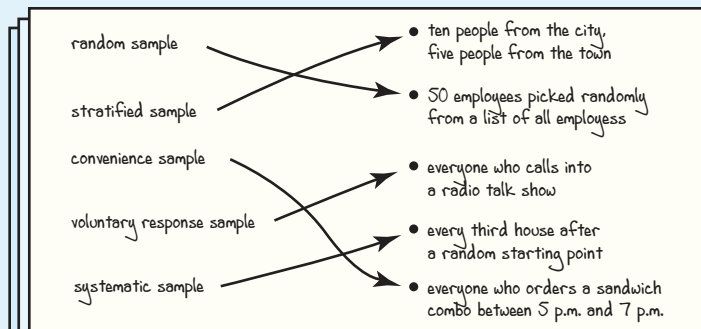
random sample

stratified sample

convenience sample

voluntary response sample

systematic sample

ten people from the city, five people from the town

50 employees picked randomly from a list of all employess

everyone who calls into a radio talk show

every third house after a random starting point

everyone who orders a sandwich combo between 5 p.m. and 7 p.m.